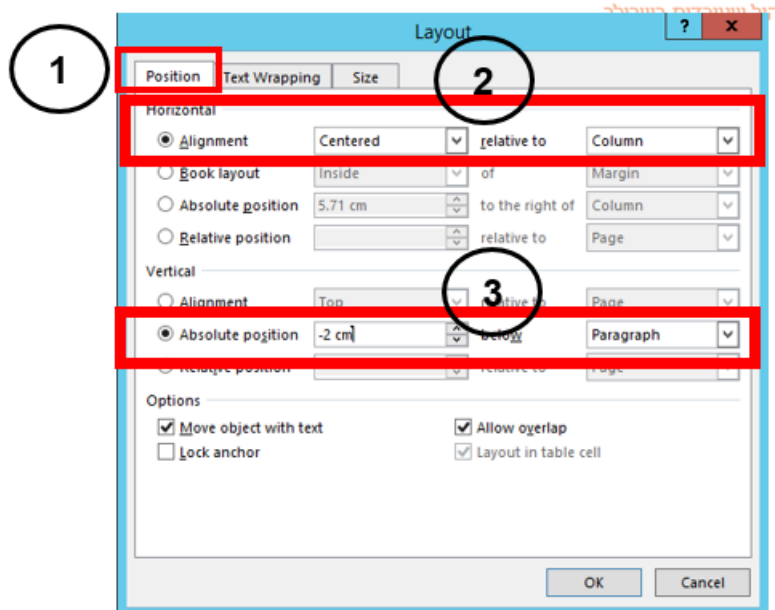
Layout

?

X

1

Position

Text Wrapping

Size

2

Horizontal

Alignment

Centered

relative to

Column

Book layout

Inside

of

Margin

Absolute position

5.71 cm

to the right of

Column

Relative position

relative to

Page

Vertical

3

Alignment

Top

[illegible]ative to

Page

Absolute position

-2 cm

below

Paragraph

Relative position

relative to

Page

Options

Move object with text

Allow overlap

Lock anchor

Layout in table cell

OK

Cancel